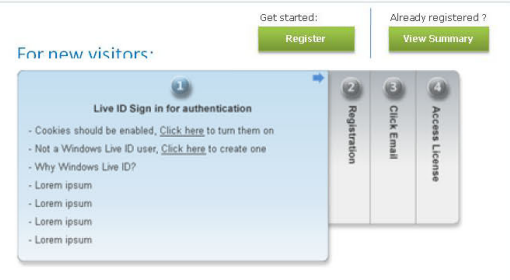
Get started:

Register

Already registered ?

View Summary

For new visitors:

1

Live ID Sign in for authentication

- Cookies should be enabled, Click here to turn them on

- Not a Windows Live ID user, Click here to create one

- Why Windows Live ID?

- Lorem ipsum

- Lorem ipsum

- Lorem ipsum

- Lorem ipsum

2

Registration

3

Click Email

4

Access License